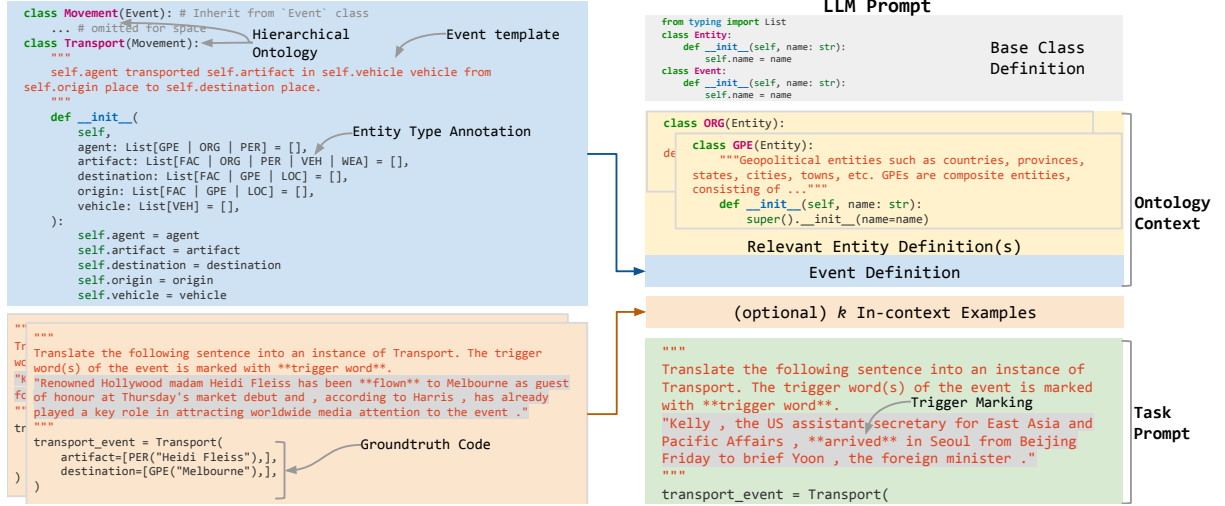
class Movement(Event): # Inherit from `Event` class
    ... # omitted for space
class Transport(Movement):
    """
    self.agent transported self.artifact in self.vehicle vehicle from self.origin place to self.destination place.
    """
    def __init__(
        self,
        agent: List[GPE | ORG | PER] = [],
        artifact: List[FAC | ORG | PER | VEH | WEA] = [],
        destination: List[FAC | GPE | LOC] = [],
        origin: List[FAC | GPE | LOC] = [],
        vehicle: List[VEH] = [],
    ):
        self.agent = agent
        self.artifact = artifact
        self.destination = destination
        self.origin = origin
        self.vehicle = vehicle

Hierarchical Ontology

Event template

Entity Type Annotation

"""
Translate the following sentence into an instance of Transport. The trigger word(s) of the event is marked with **trigger word**.
"Renowned Hollywood madam Heidi Fleiss has been **flown** to Melbourne as guest of honour at Thursday's market debut and , according to Harris , has already played a key role in attracting worldwide media attention to the event ."
"""
transport_event = Transport(
    artifact=[PER("Heidi Fleiss"),],
    destination=[GPE("Melbourne"),],
)

Groundtruth Code

LLM Prompt

from typing import List
class Entity:
    def __init__(self, name: str):
        self.name = name
class Event:
    def __init__(self, name: str):
        self.name = name

Base Class Definition

class ORG(Entity):

class GPE(Entity):
    """Geopolitical entities such as countries, provinces, states, cities, towns, etc. GPEs are composite entities, consisting of ..."""
    def __init__(self, name: str):
        super().__init__(name=name)

Relevant Entity Definition(s)

Event Definition

Ontology Context

(optional) $k$ In-context Examples

"""
Translate the following sentence into an instance of Transport. The trigger word(s) of the event is marked with **trigger word**.
"Kelly , the US assistant secretary for East Asia and Pacific Affairs , **arrived** in Seoul from Beijing Friday to brief Yoon , the foreign minister ."
"""
transport_event = Transport(

Trigger Marking

Task Prompt